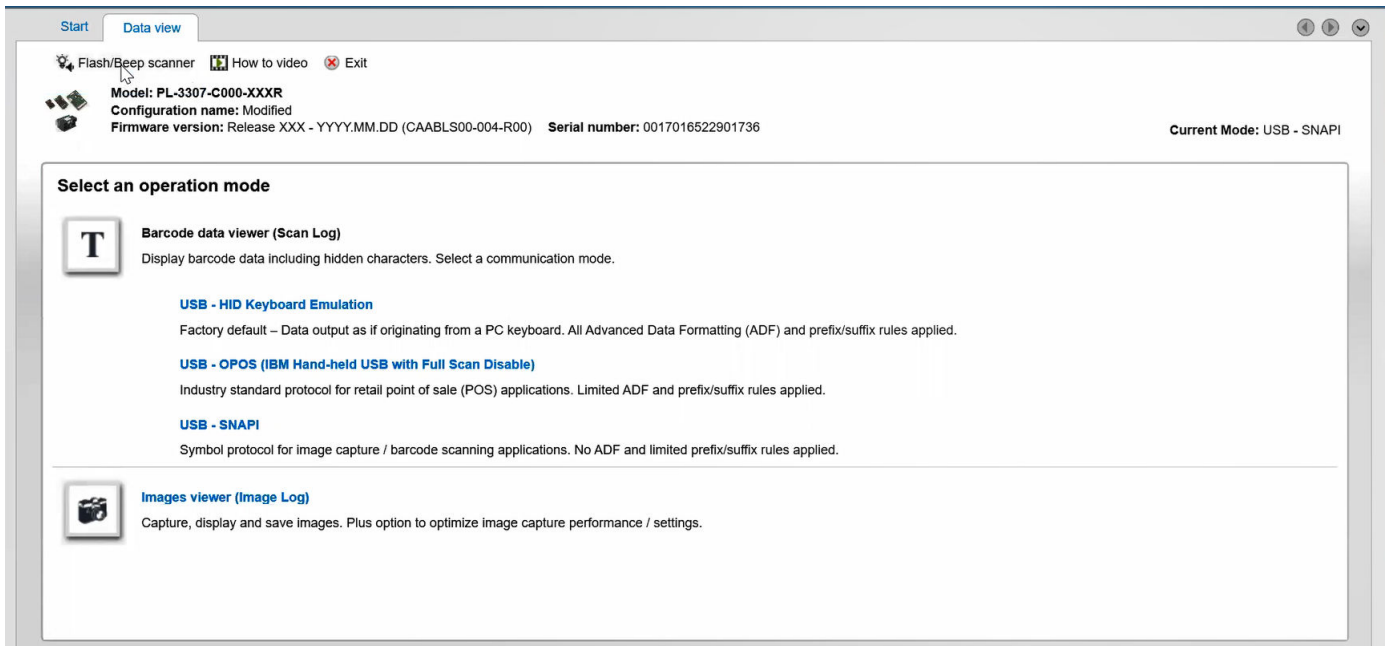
Start Data view

Flash/Beep scanner How to video Exit

**Model:** PL-3307-C000-XXXR
**Configuration name:** Modified
**Firmware version:** Release XXX - YYYY.MM.DD (CAABLS00-004-R00) **Serial number:** 0017016522901736

**Current Mode:** USB - SNAPI

Select an operation mode

T

Barcode data viewer (Scan Log)

Display barcode data including hidden characters. Select a communication mode.

USB - HID Keyboard Emulation

Factory default – Data output as if originating from a PC keyboard. All Advanced Data Formatting (ADF) and prefix/suffix rules applied.

USB - OPOS (IBM Hand-held USB with Full Scan Disable)

Industry standard protocol for retail point of sale (POS) applications. Limited ADF and prefix/suffix rules applied.

USB - SNAPI

Symbol protocol for image capture / barcode scanning applications. No ADF and limited prefix/suffix rules applied.

Images viewer (Image Log)

Capture, display and save images. Plus option to optimize image capture performance / settings.